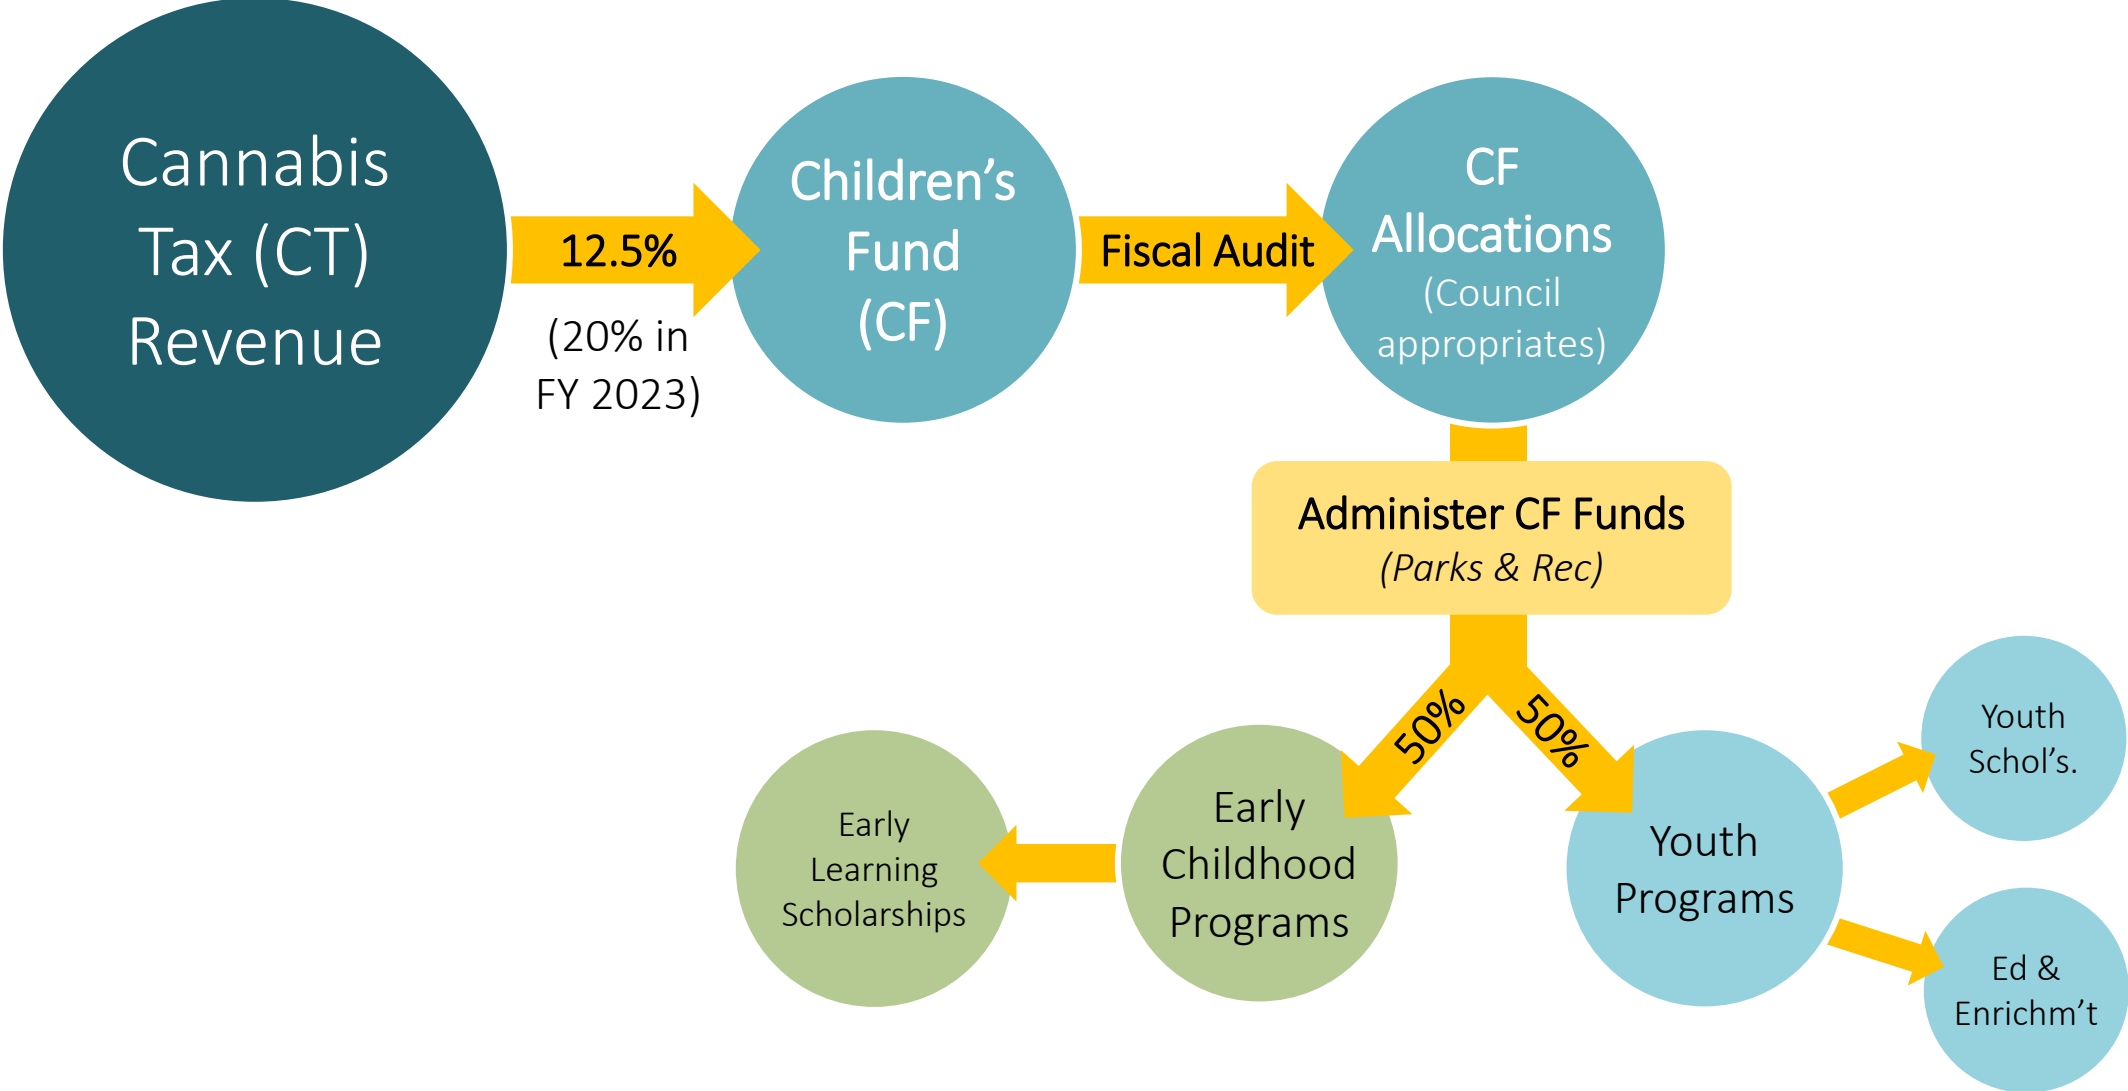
Cannabis Tax (CT) Revenue

12.5%

(20% in FY 2023)

Children's Fund (CF)

Fiscal Audit

CF Allocations (Council appropriates)

Administer CF Funds
(Parks & Rec)

50%

50%

Early Learning Scholarships

Early Childhood Programs

Youth Programs

Youth Schol's.

Ed & Enrichm't